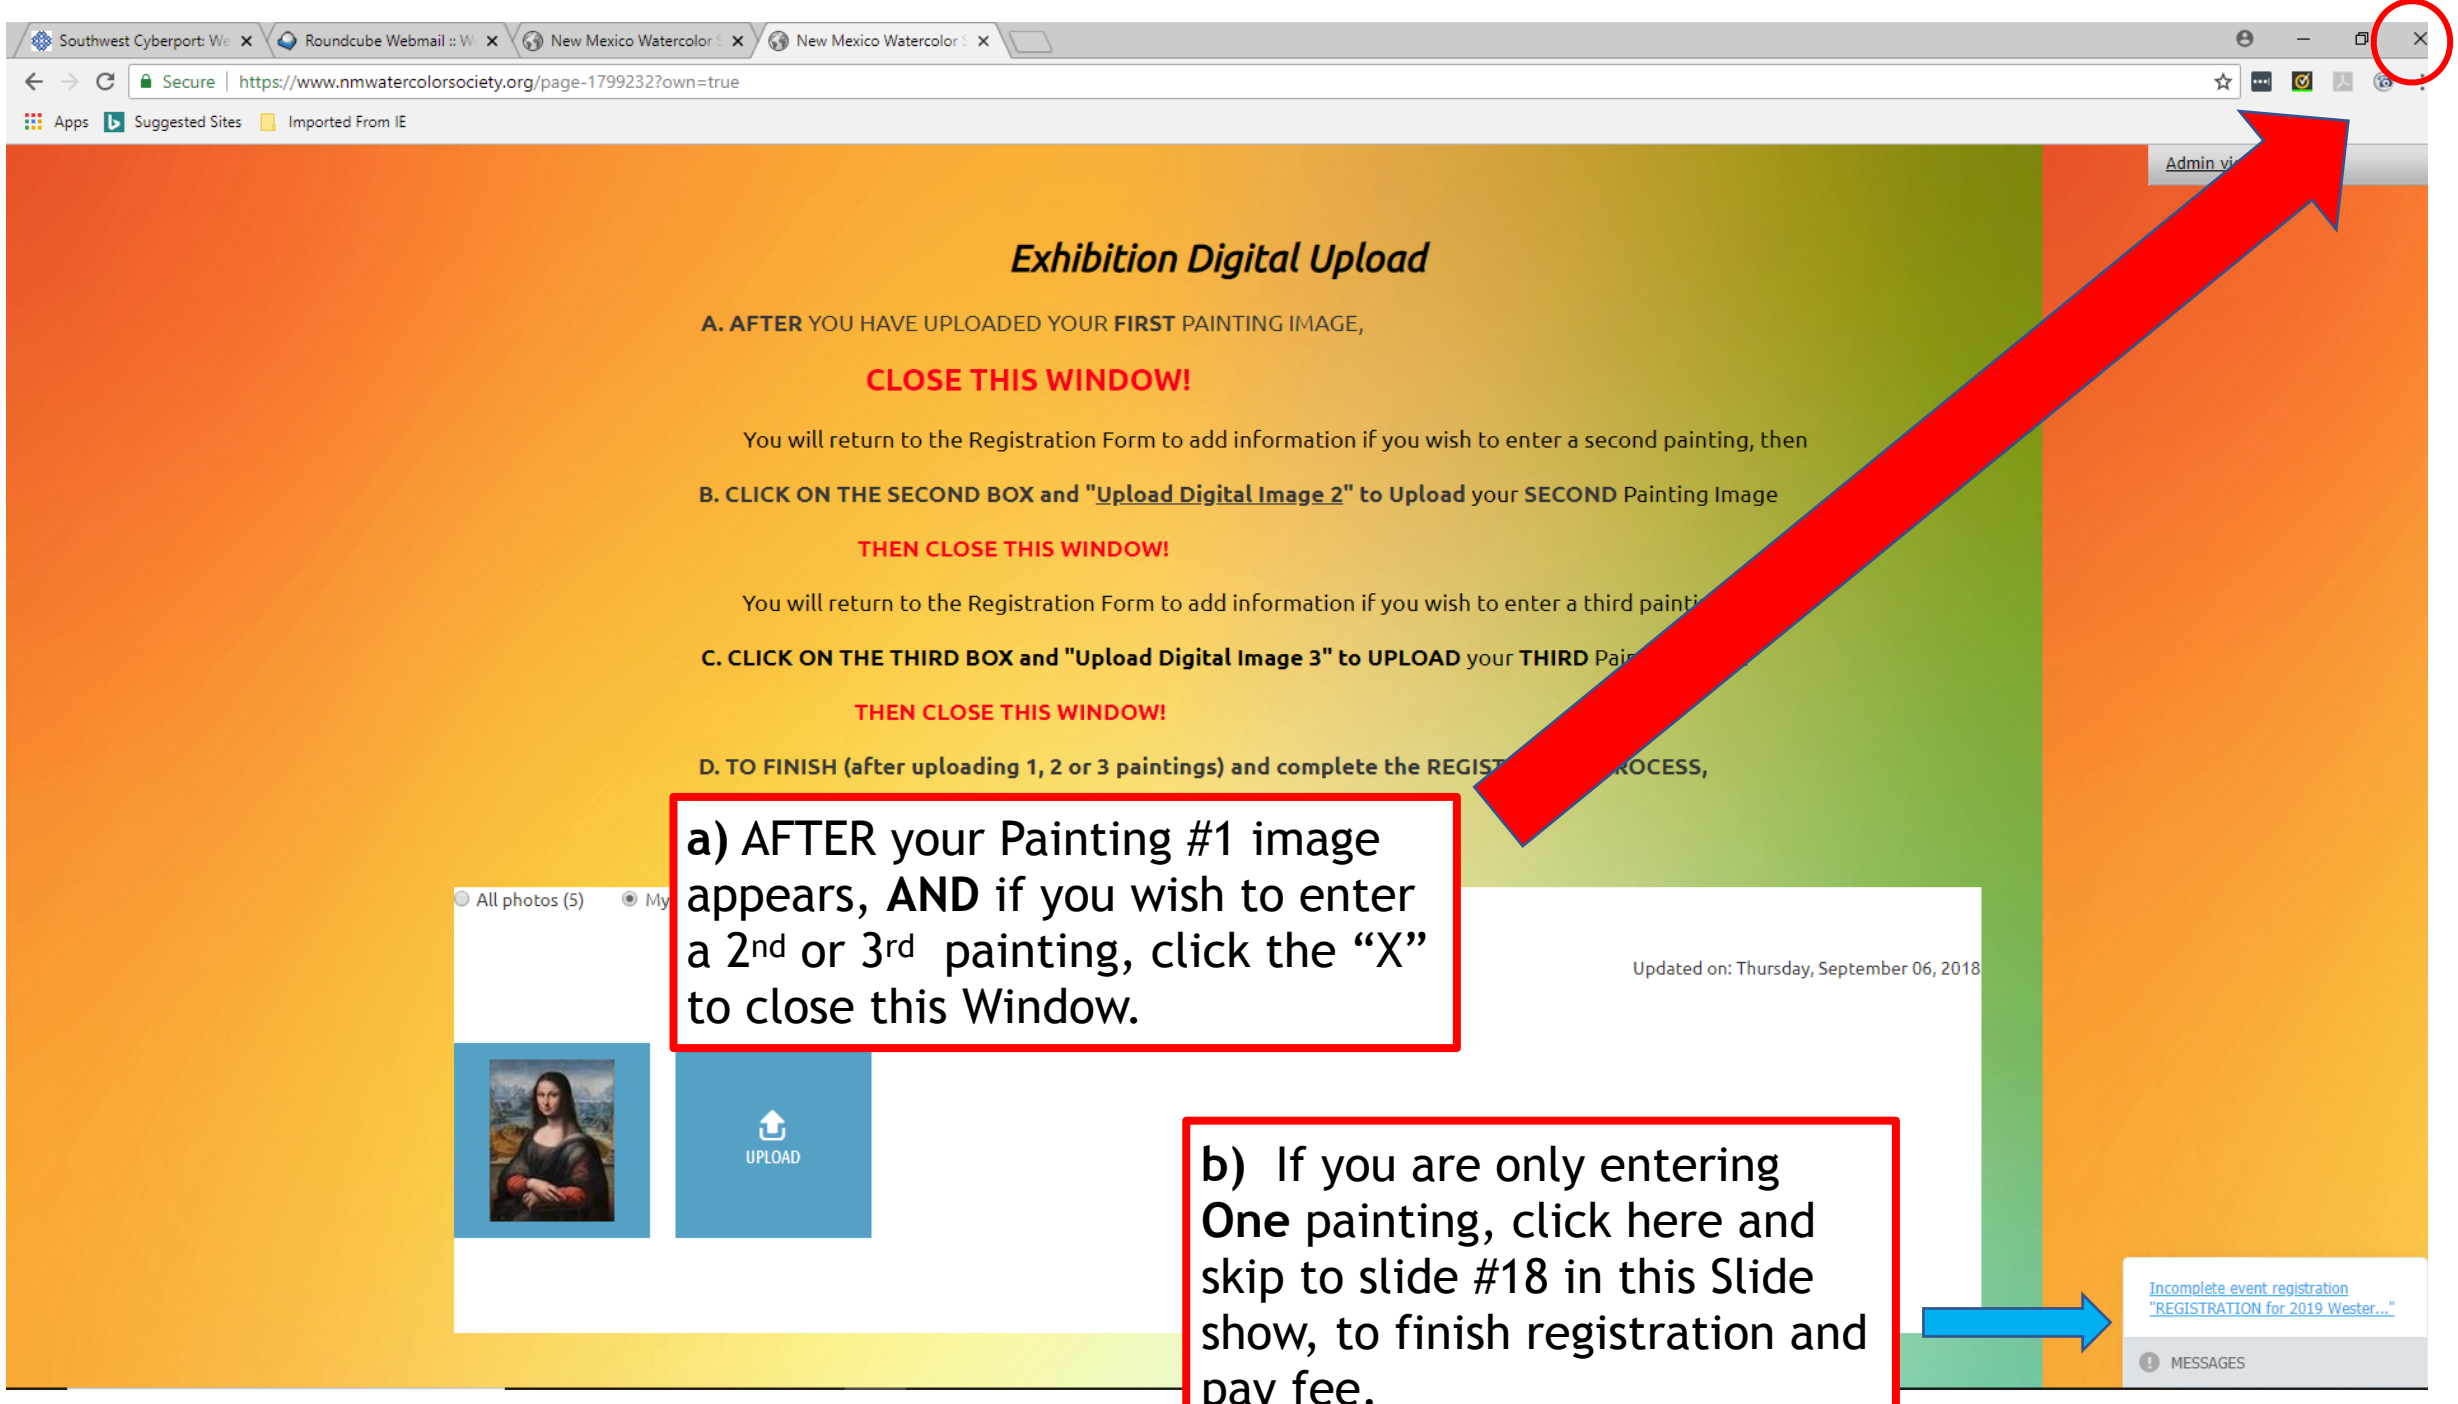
Southwest Cyberport: We × | Roundcube Webmail :: W × | New Mexico Watercolor × | New Mexico Watercolor ×

Secure | https://www.nmwatercolorsociety.org/page-1799232?own=true

Apps | Suggested Sites | Imported From IE

Admin vi

Exhibition Digital Upload

A. AFTER YOU HAVE UPLOADED YOUR FIRST PAINTING IMAGE,

CLOSE THIS WINDOW!

You will return to the Registration Form to add information if you wish to enter a second painting, then

B. CLICK ON THE SECOND BOX and "Upload Digital Image 2" to Upload your SECOND Painting Image

THEN CLOSE THIS WINDOW!

You will return to the Registration Form to add information if you wish to enter a third painti

C. CLICK ON THE THIRD BOX and "Upload Digital Image 3" to UPLOAD your THIRD Pai

THEN CLOSE THIS WINDOW!

D. TO FINISH (after uploading 1, 2 or 3 paintings) and complete the REGIST ROCESS,

a) AFTER your Painting #1 image appears, AND if you wish to enter a 2nd or 3rd painting, click the “X” to close this Window.

All photos (5) My

Updated on: Thursday, September 06, 2018

UPLOAD

b) If you are only entering One painting, click here and skip to slide #18 in this Slide show, to finish registration and pay fee.

Incomplete event registration "REGISTRATION for 2019 Wester..."

MESSAGES